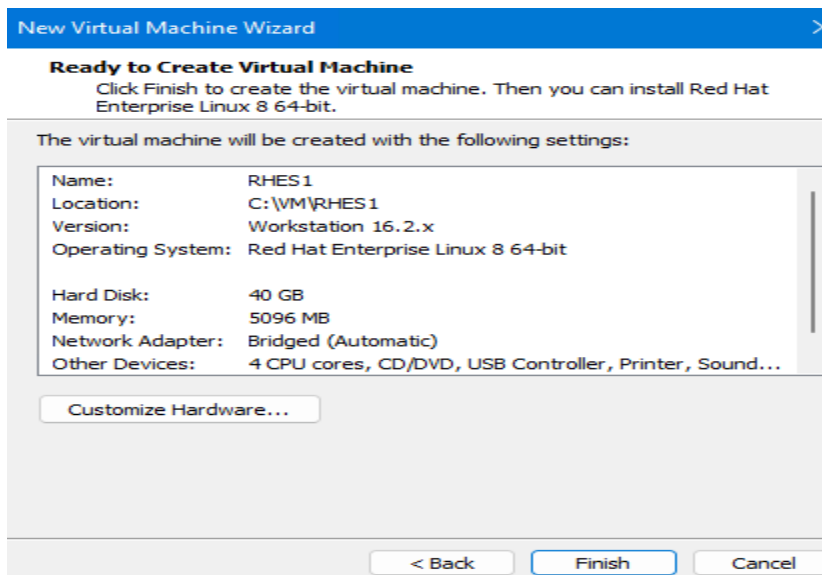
New Virtual Machine Wizard

Ready to Create Virtual Machine
Click Finish to create the virtual machine. Then you can install Red Hat Enterprise Linux 8 64-bit.

The virtual machine will be created with the following settings:

| | |
|---|---|
| Name: | RHES1 |
| Location: | C:\VM\RHES1 |
| Version: | Workstation 16.2.x |
| Operating System: | Red Hat Enterprise Linux 8 64-bit |
| Hard Disk: | 40 GB |
| Memory: | 5096 MB |
| Network Adapter: | Bridged (Automatic) |
| Other Devices: | 4 CPU cores, CD/DVD, USB Controller, Printer, Sound... |

Customize Hardware...

< Back
Finish
Cancel